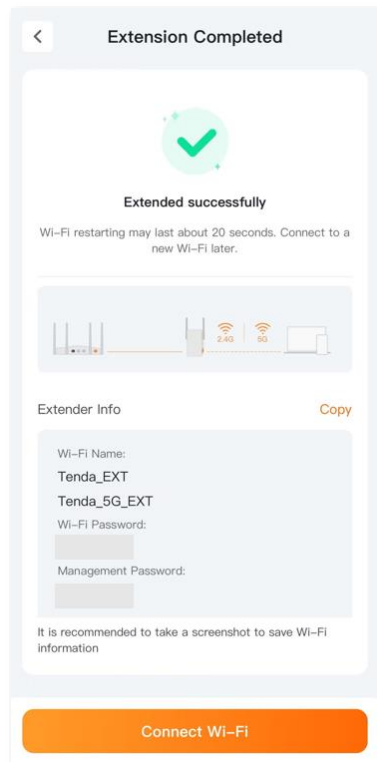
<

Extension Completed

Extended successfully

Wi-Fi restarting may last about 20 seconds. Connect to a new Wi-Fi later.

2.4G

5G

Extender Info

Copy

Wi-Fi Name:

Tenda_EXT

Tenda_5G_EXT

Wi-Fi Password:

Management Password:

It is recommended to take a screenshot to save Wi-Fi information

Connect Wi-Fi